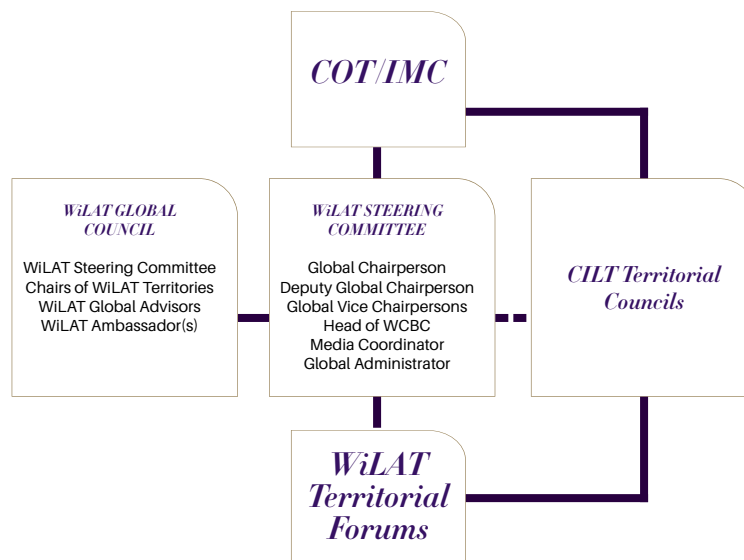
COT/IMC

WiLAT GLOBAL COUNCIL

WiLAT Steering Committee
Chairs of WiLAT Territories
WiLAT Global Advisors
WiLAT Ambassador(s)

WiLAT STEERING COMMITTEE

Global Chairperson
Deputy Global Chairperson
Global Vice Chairpersons
Head of WCBC
Media Coordinator
Global Administrator

CILT Territorial Councils

WiLAT Territorial Forums